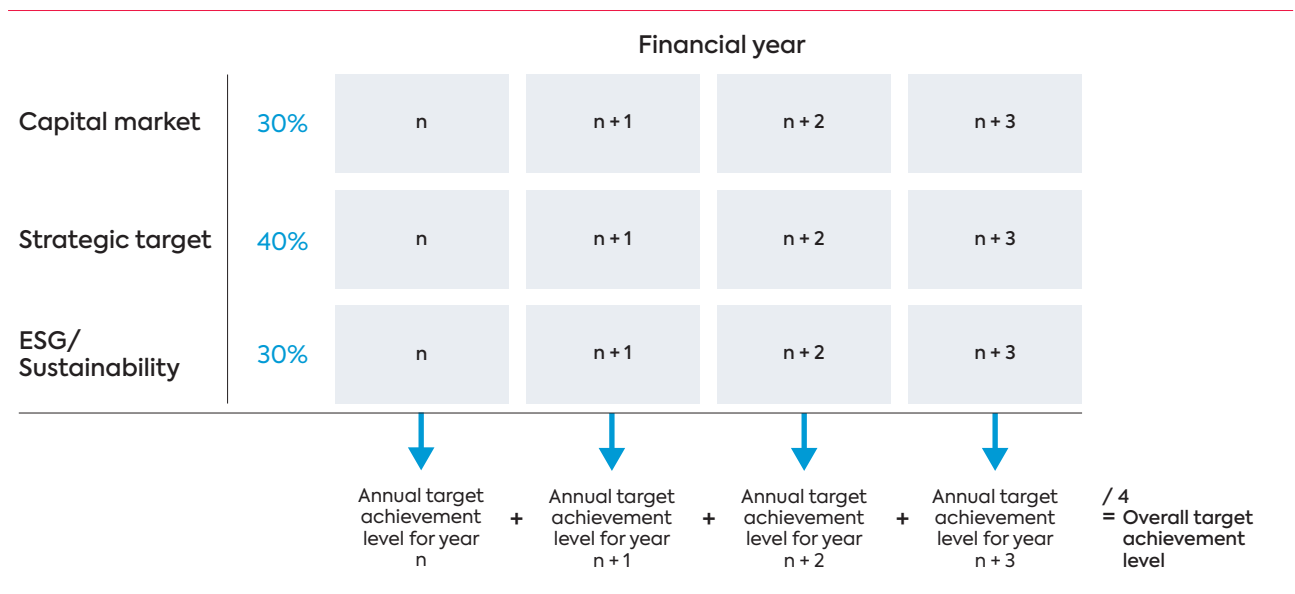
Financial year

| | | | | | |
|---|---|---|---|---|---|
| Capital market | 30% | n | n + 1 | n + 2 | n + 3 |
| Strategic target | 40% | n | n + 1 | n + 2 | n + 3 |
| ESG/ Sustainability | 30% | n | n + 1 | n + 2 | n + 3 |

Annual target achievement level for year n + Annual target achievement level for year n + 1 + Annual target achievement level for year n + 2 + Annual target achievement level for year n + 3 / 4 = Overall target achievement level